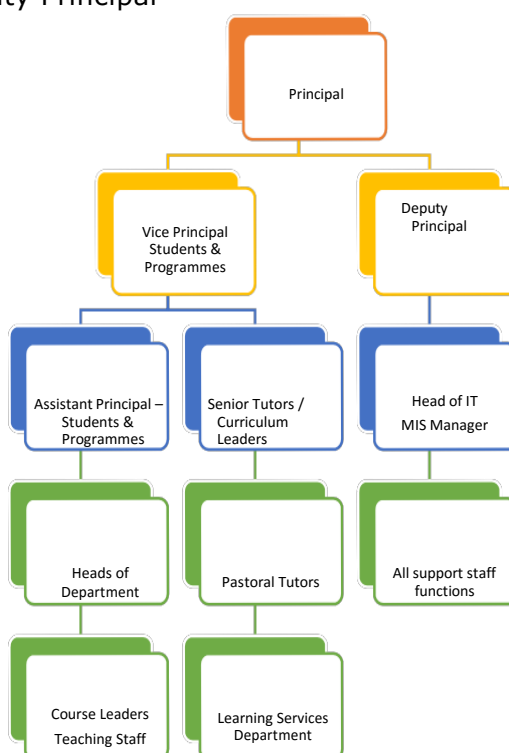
uty Principal

Principal

Vice Principal Students & Programmes

Deputy Principal

Assistant Principal – Students & Programmes

Senior Tutors / Curriculum Leaders

Head of IT

MIS Manager

Heads of Department

Pastoral Tutors

All support staff functions

Course Leaders

Teaching Staff

Learning Services Department